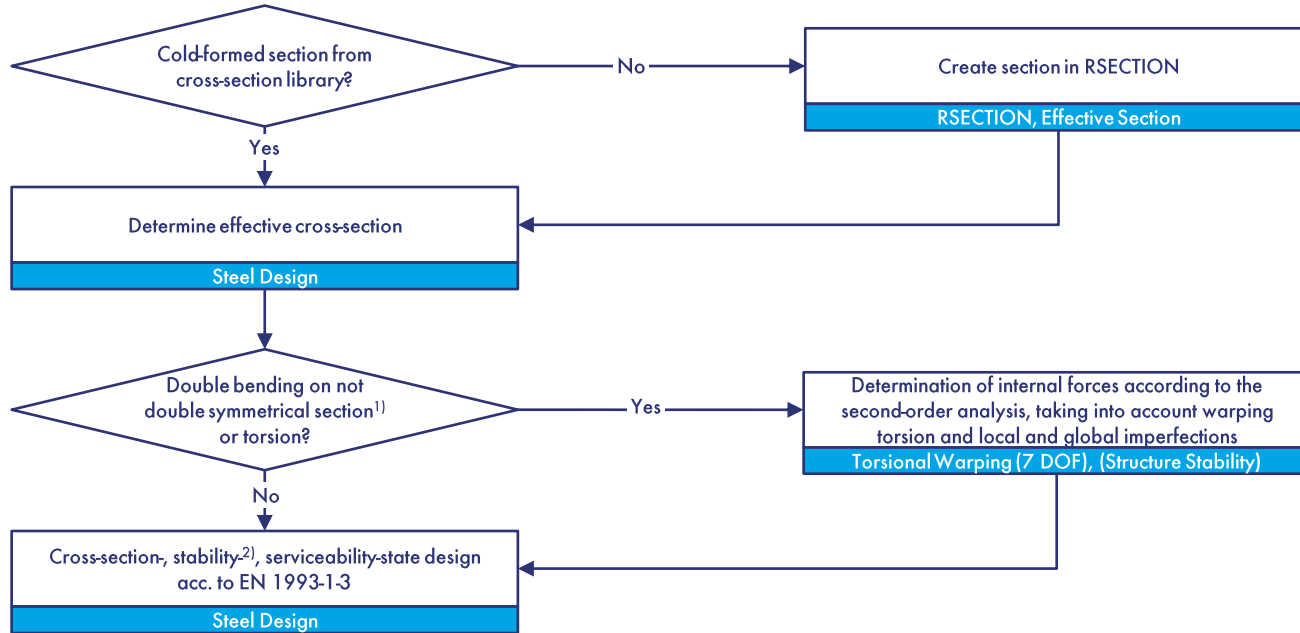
Cold-formed section from cross-section library?

No

Create section in RSECTION

RSECTION, Effective Section

Yes

Determine effective cross-section

Steel Design

Double bending on not double symmetrical section$^{1)}$ or torsion?

Yes

Determination of internal forces according to the second-order analysis, taking into account warping torsion and local and global imperfections

Torsional Warping (7 DOF), (Structure Stability)

No

Cross-section-, stability-$^{2)}$, serviceability-state design acc. to EN 1993-1-3

Steel Design